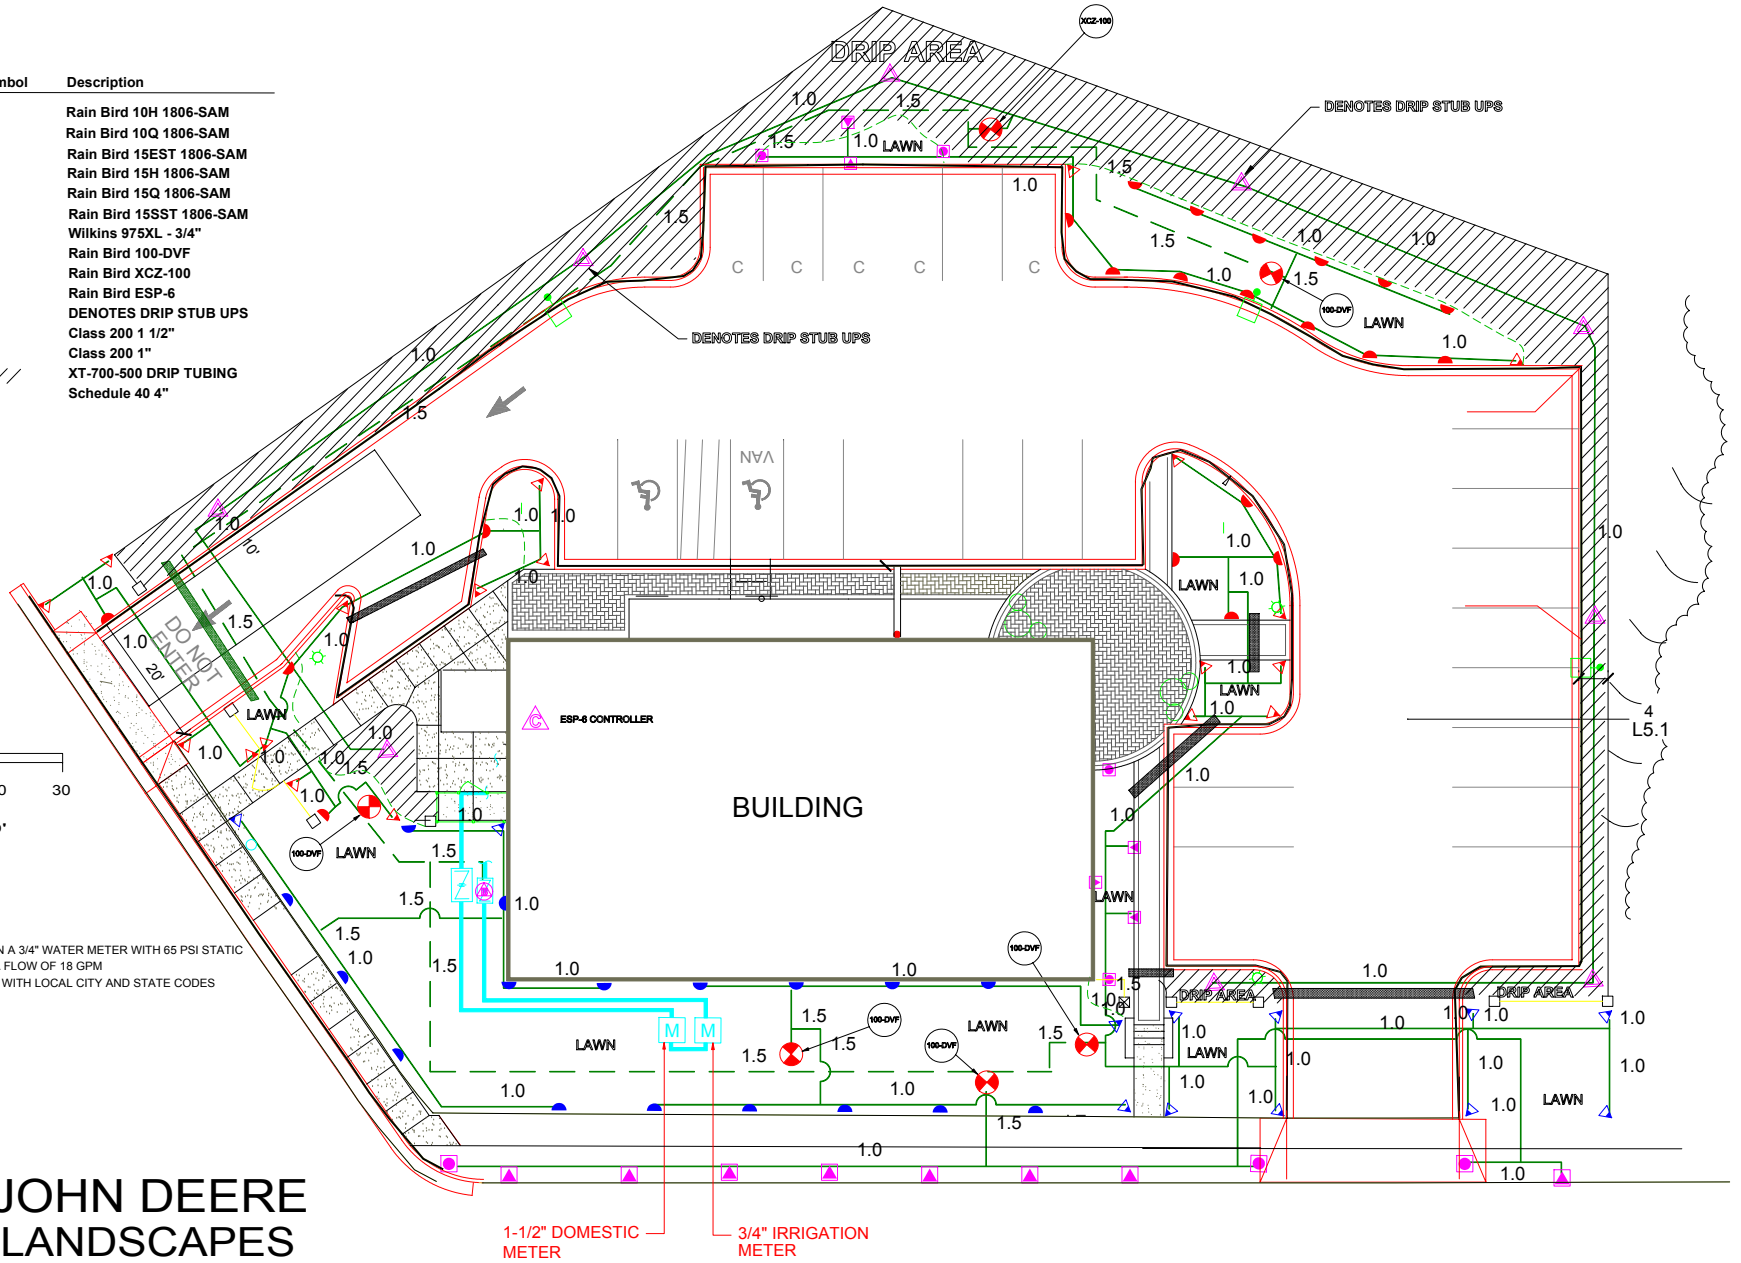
mbol Description

Rain Bird 10H 1806-SAM
Rain Bird 10Q 1806-SAM
Rain Bird 15EST 1806-SAM
Rain Bird 15H 1806-SAM
Rain Bird 15Q 1806-SAM
Rain Bird 15SST 1806-SAM
Wilkins 975XL - 3/4"
Rain Bird 100-DVF
Rain Bird XCZ-100
Rain Bird ESP-6
DENOTES DRIP STUB UPS
Class 200 1 1/2"
Class 200 1"
XT-700-500 DRIP TUBING
Schedule 40 4"

DRIP AREA
XCZ-100
DENOTES DRIP STUB UPS
1.0 1.5
1.5 1.0 LAWN
1.0
1.5
1.5
1.0 1.0
1.5 1.0 1.5
100-DVF LAWN
1.0
C C C C C
DENOTES DRIP STUB UPS
1.0
1.5
VAN
1.0 1.0
1.0
1.0
1.0
1.0 LAWN 1.0
1.0
1.5
1.0
10'
20'
DO NOT ENTER
1.0
LAWN
1.0 1.0
1.0
1.0 1.5
1.0
LAWN
1.0
1.0
1.0
4
L5.1
ESP-6 CONTROLLER
BUILDING
1.0
1.0
1.0
LAWN
100-DVF LAWN
1.0
1.5
1.5
1.5
1.0
1.0
1.5
1.0
1.0
100-DVF
1.0
1.5
1.0 1.0
DRIP AREA
DRIP AREA
1.0
1.0
1.0
1.5 100-DVF
1.5
LAWN
1.5 100-DVF
1.5
LAWN
1.5
1.0 LAWN
1.0
1.0
1.0
1.0
1.0
1.0
1.0 LAWN
1.0
1.5
1.0
1.0
M M
0 30
N A 3/4" WATER METER WITH 65 PSI STATIC
FLOW OF 18 GPM
WITH LOCAL CITY AND STATE CODES
JOHN DEERE
LANDSCAPES
1-1/2" DOMESTIC METER
3/4" IRRIGATION METER